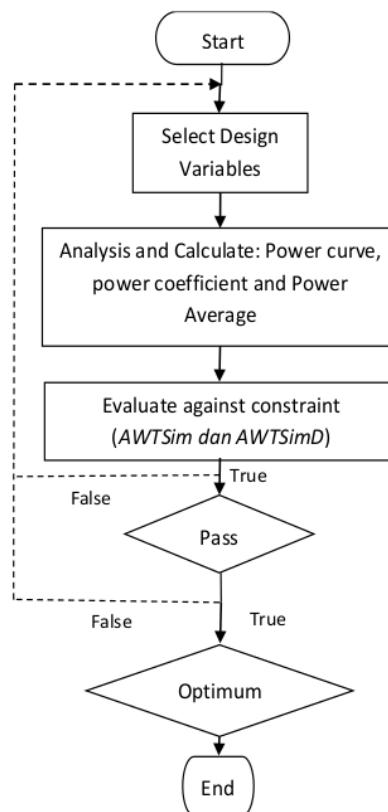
Start

Select Design Variables

Analysis and Calculate: Power curve, power coefficient and Power Average

Evaluate against constraint (*AWTSim dan AWTSimD*)

True

False

Pass

False

True

Optimum

End